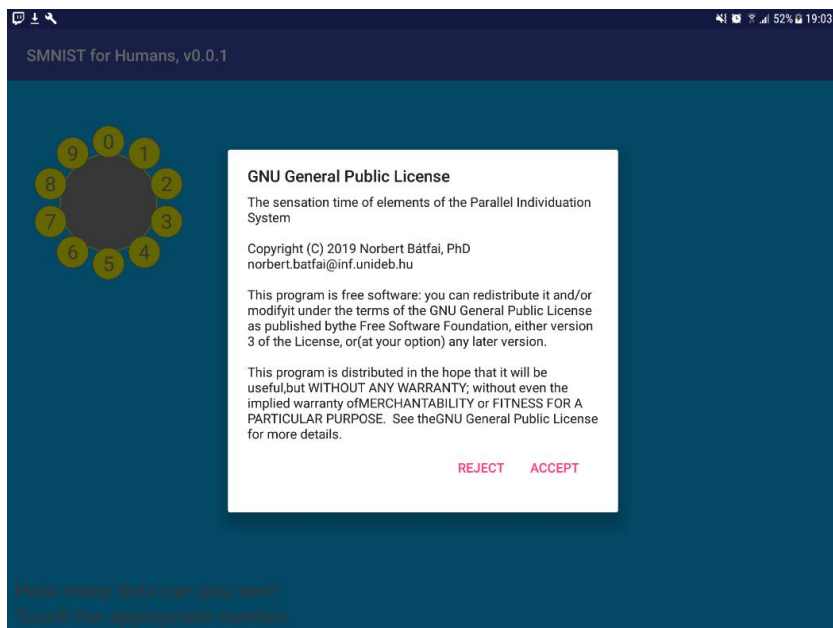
52% 19:03

SMNIST for Humans, v0.0.1

0 1 2 3 4 5 6 7 8 9

GNU General Public License

The sensation time of elements of the Parallel Individuation System

Copyright (C) 2019 Norbert Bátfai, PhD
norbert.batfai@inf.unideb.hu

This program is free software: you can redistribute it and/or modifyit under the terms of the GNU General Public License as published bythe Free Software Foundation, either version 3 of the License, or(at your option) any later version.

This program is distributed in the hope that it will be useful,but WITHOUT ANY WARRANTY; without even the implied warranty ofMERCHANTABILITY or FITNESS FOR A PARTICULAR PURPOSE. See theGNU General Public License for more details.

REJECT ACCEPT

How many dots can you see?
Touch the appropriate number